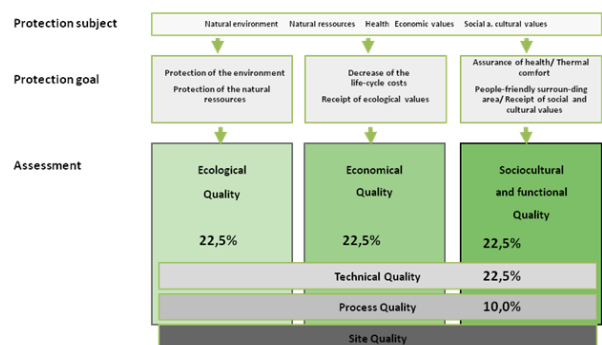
Protection subject

Natural environment Natural ressources Health Economic values Social a. cultural values

Protection goal

Protection of the environment

Protection of the natural ressources

Decrease of the life-cycle costs

Receipt of ecological values

Assurance of health/ Thermal comfort

People-friendly surroun-ding area/ Receipt of social and cultural values

Assessment

Ecological Quality

22,5%

Economical Quality

22,5%

Sociocultural and functional Quality

22,5%

Technical Quality 22,5%

Process Quality 10,0%

Site Quality